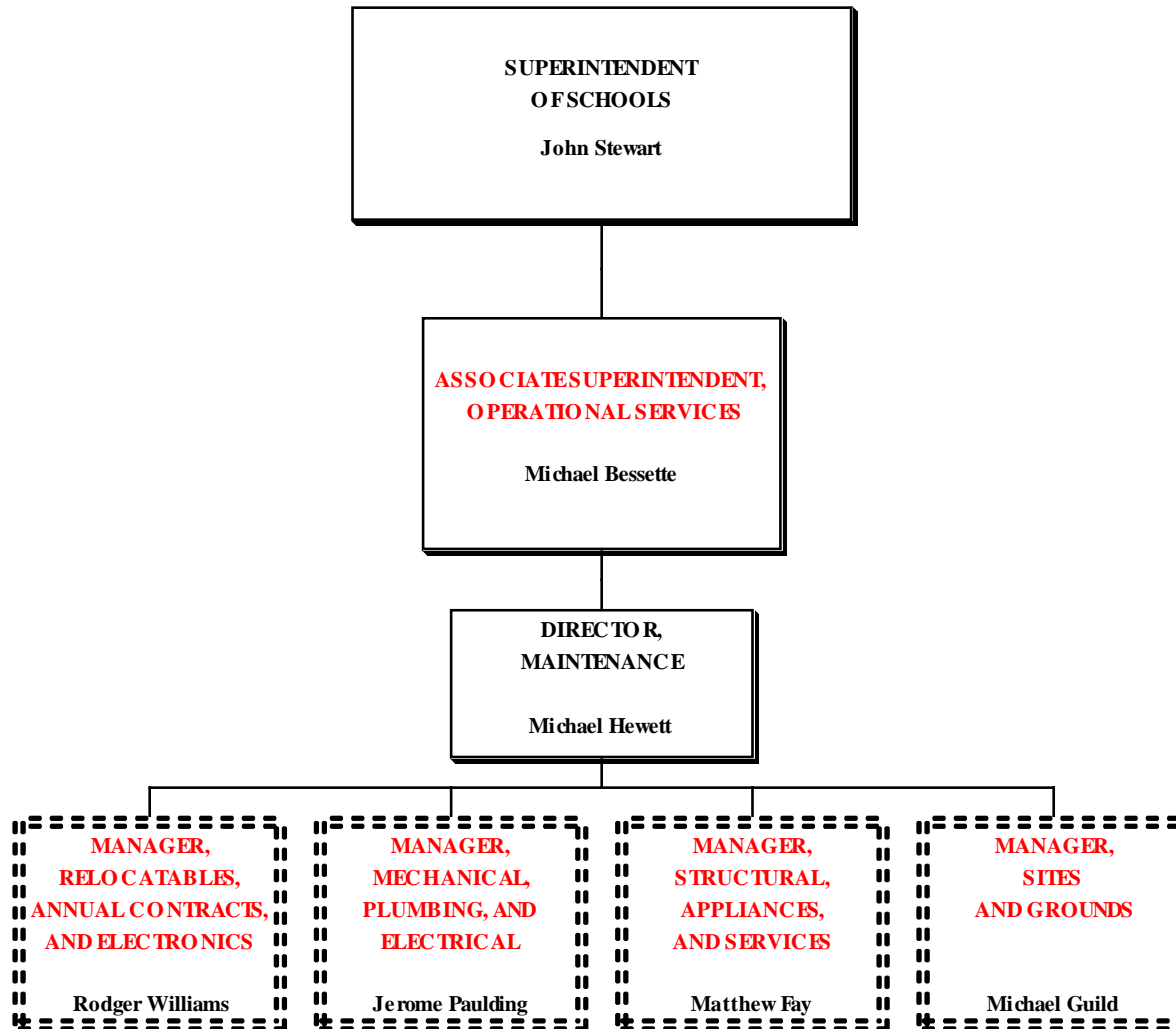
SUPERINTENDENT OF SCHOOLS

John Stewart

ASSOCIATE SUPERINTENDENT, OPERATIONAL SERVICES

Michael Bessette

DIRECTOR, MAINTENANCE

Michael Hewett

MANAGER, RELOCATABLES, ANNUAL CONTRACTS, AND ELECTRONICS

Rodger Williams

MANAGER, MECHANICAL, PLUMBING, AND ELECTRICAL

Jerome Paulding

MANAGER, STRUCTURAL, APPLIANCES, AND SERVICES

Matthew Fay

MANAGER, SITES AND GROUNDS

Michael Guild